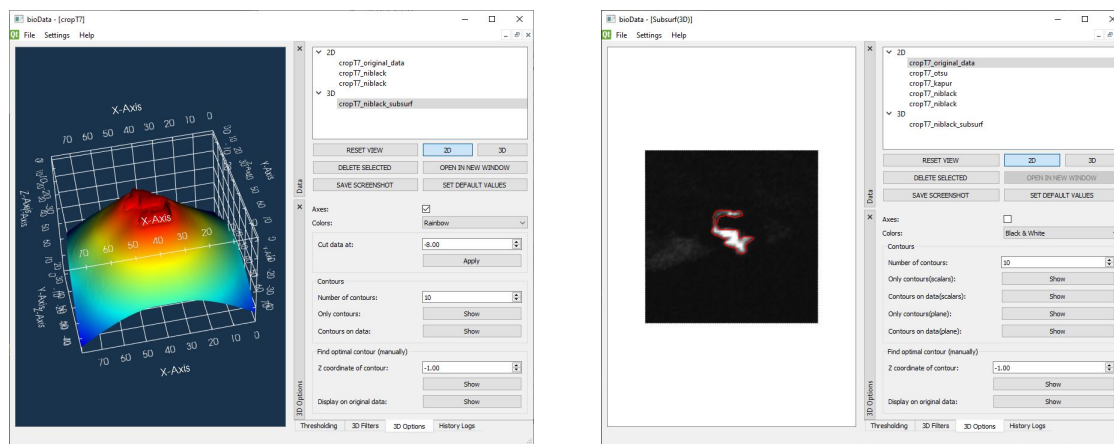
bioData - [cropT7]

File Settings Help

X-Axis
70 60 50 40 30 20 10 0
X-Axis
70 60 50 40 30 20 10 0
X-Axis
70 60 50 40 30 20 10 0
Z-Axis
Y-Axis

2D
cropT7_original_data
cropT7_niblack
cropT7_niblack
3D
cropT7_niblack_subsurf

RESET VIEW
2D
3D
DELETE SELECTED
OPEN IN NEW WINDOW
SAVE SCREENSHOT
SET DEFAULT VALUES

Data

Axes:
Colors: Rainbow
Cut data at: -8.00
Apply
Contours
Number of contours: 10
Only contours: Show
Contours on data: Show
Find optimal contour (manually)
Z coordinate of contour: -1.00
Show
Display on original data: Show

3D Options

Thresholding 3D Filters 3D Options History Logs

bioData - [Subsurf(3D)]

File Settings Help

2D
cropT7_original_data
cropT7_otsu
cropT7_kapur
cropT7_niblack
cropT7_niblack
3D
cropT7_niblack_subsurf

RESET VIEW
2D
3D
DELETE SELECTED
OPEN IN NEW WINDOW
SAVE SCREENSHOT
SET DEFAULT VALUES

Data

Axes:
Colors: Black & White
Contours
Number of contours: 10
Only contours(scalars): Show
Contours on data(scalars): Show
Only contours(plane): Show
Contours on data(plane): Show
Find optimal contour (manually)
Z coordinate of contour: -1.00
Show
Display on original data: Show

3D Options

Thresholding 3D Filters 3D Options History Logs